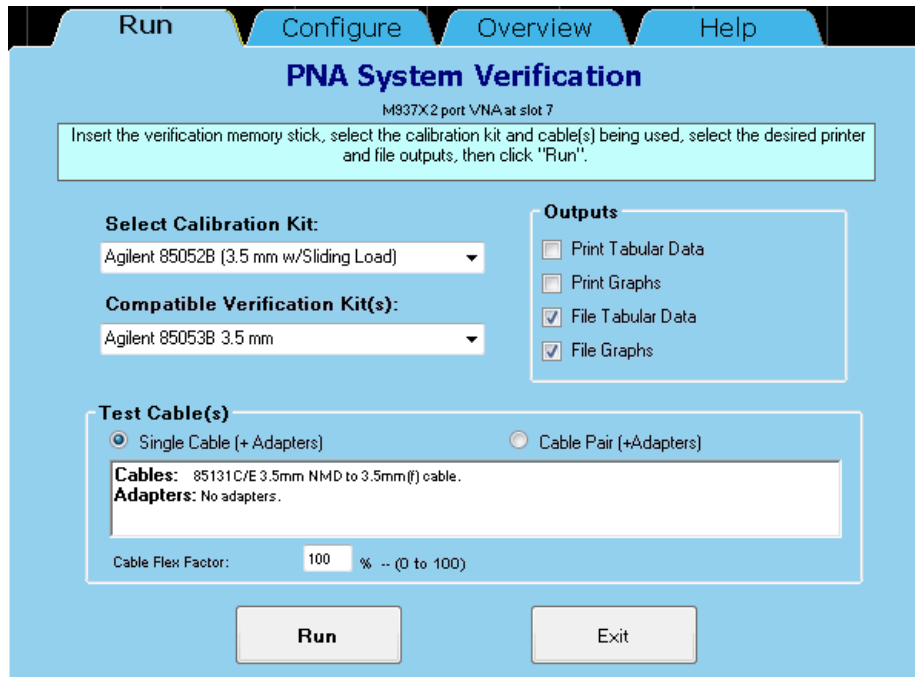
Run | Configure | Overview | Help

PNA System Verification

M937X 2 port VNA at slot 7

Insert the verification memory stick, select the calibration kit and cable(s) being used, select the desired printer and file outputs, then click "Run".

Select Calibration Kit:

Agilent 85052B (3.5 mm w/Sliding Load)

Compatible Verification Kit(s):

Agilent 85053B 3.5 mm

Outputs

Print Tabular Data

Print Graphs

File Tabular Data

File Graphs

Test Cable(s)

Single Cable (+ Adapters)

Cable Pair (+Adapters)

Cables: 85131C/E 3.5mm NMD to 3.5mm(f) cable.

Adapters: No adapters.

Cable Flex Factor: 100 % -- (0 to 100)

Run

Exit